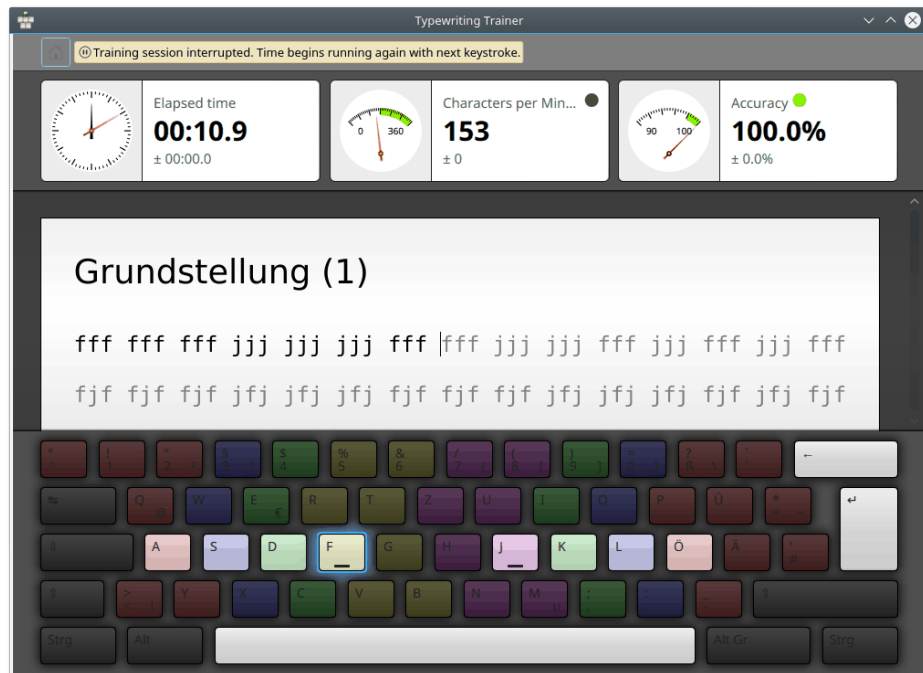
Typewriting Trainer

Training session interrupted. Time begins running again with next keystroke.

Elapsed time
00:10.9
± 00:00.0

0 360
Characters per Min...
153
± 0

90 100
Accuracy
100.0%
± 0.0%

Grundstellung (1)

fff fff fff jjj jjj jjj fff fff jjj jjj fff jjj fff jjj fff

fjf fjf fjf jfj jfj jfj fjf fjf fjf jfj jfj jfj fjf jfj fjf

^ ! 1 " 2 § 3 $ 4 % 5 & 6 / 7 ( 8 ) 9 = 0 ? ß ` ←

Q @ W E € R T Z U I O P Ü * + ↵

A S D F G H J K L Ö Ä ' #

> < Y X C V B N M µ ; , : . _ -

Strg Alt Alt Gr Strg